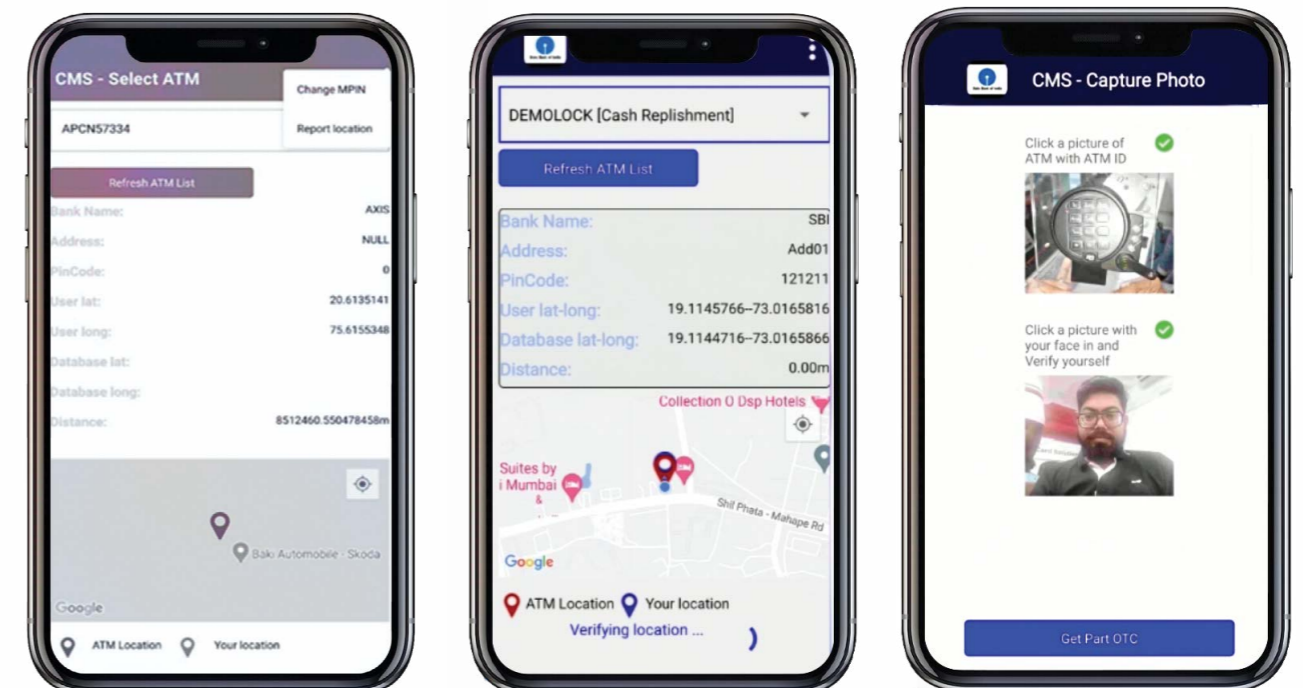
CMS - Select ATM

Change MPIN

Report location

APCN57334

Refresh ATM List

| Bank Name: | AXIS |
|---|---|
| Address: | NULL |
| PinCode: | 0 |
| User lat: | 20.6135141 |
| User long: | 75.6155348 |
| Database lat: | |
| Database long: | |
| Distance: | 8512460.550478458m |

Baki Automobile - Skoda

Google

ATM Location Your location

DEMOLOCK [Cash Replishment]

Refresh ATM List

| Bank Name: | SBI |
|---|---|
| Address: | Add01 |
| PinCode: | 121211 |
| User lat-long: | 19.1145766–73.0165816 |
| Database lat-long: | 19.1144716–73.0165866 |
| Distance: | 0.00m |

Collection O Dsp Hotels

Suites by i Mumbai &

Shil Phata - Mahape Rd

Google

ATM Location Your location

Verifying location ...

CMS - Capture Photo

Click a picture of ATM with ATM ID

Click a picture with your face in and Verify yourself

Get Part OTC